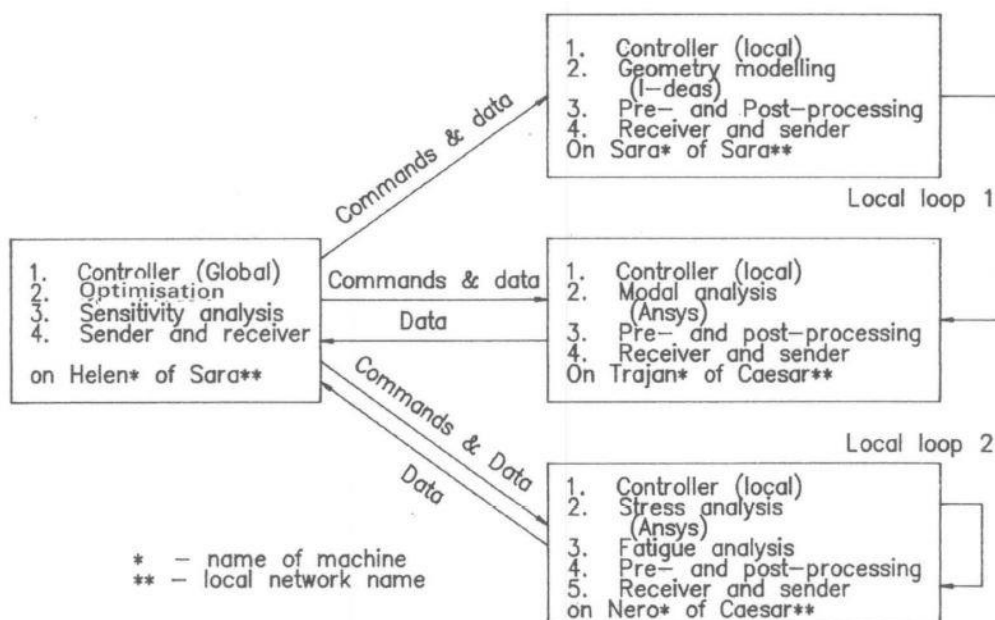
1. Controller (Global)
2. Optimisation
3. Sensitivity analysis
4. Sender and receiver

on Helen* of Sara**

Commands & data

1. Controller (local)
2. Geometry modelling (I-deas)
3. Pre- and Post-processing
4. Receiver and sender
On Sara* of Sara**

Local loop 1

Commands & data

Data

1. Controller (local)
2. Modal analysis (Ansys)
3. Pre- and post-processing
4. Receiver and sender
On Trajan* of Caesar**

Commands & Data

Data

Local loop 2

1. Controller (local)
2. Stress analysis (Ansys)
3. Fatigue analysis
4. Pre- and post-processing
5. Receiver and sender
on Nero* of Caesar**

* – name of machine
** – local network name